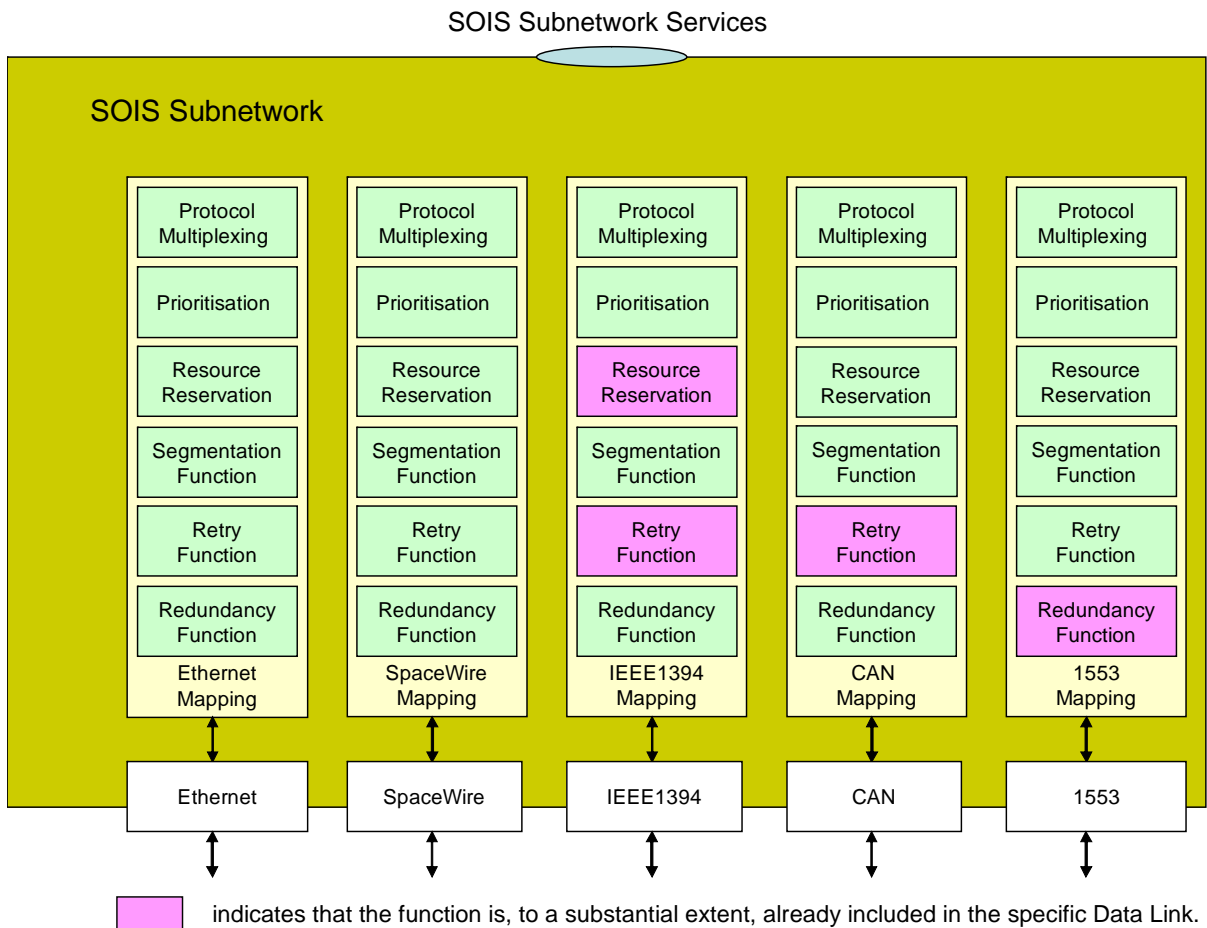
SOIS Subnetwork Services

SOIS Subnetwork

Protocol Multiplexing
Prioritisation
Resource Reservation
Segmentation Function
Retry Function
Redundancy Function
Ethernet Mapping

Protocol Multiplexing
Prioritisation
Resource Reservation
Segmentation Function
Retry Function
Redundancy Function
SpaceWire Mapping

Protocol Multiplexing
Prioritisation
Resource Reservation
Segmentation Function
Retry Function
Redundancy Function
IEEE1394 Mapping

Protocol Multiplexing
Prioritisation
Resource Reservation
Segmentation Function
Retry Function
Redundancy Function
CAN Mapping

Protocol Multiplexing
Prioritisation
Resource Reservation
Segmentation Function
Retry Function
Redundancy Function
1553 Mapping

Ethernet
SpaceWire
IEEE1394
CAN
1553

indicates that the function is, to a substantial extent, already included in the specific Data Link.